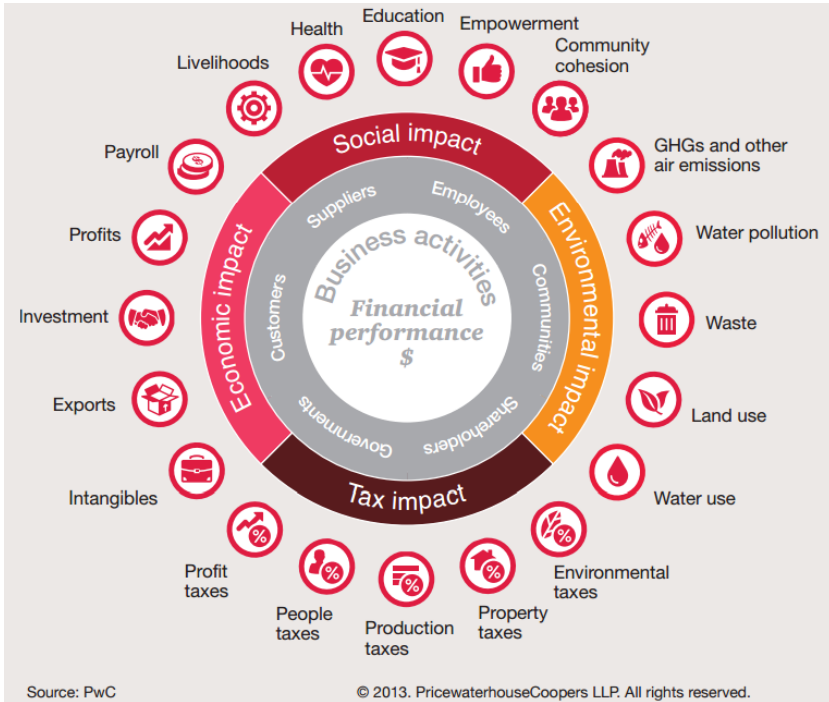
Health
Education
Empowerment
Community cohesion
Livelihoods
GHGs and other air emissions
Payroll
Water pollution
Profits
Investment
Waste
Exports
Land use
Intangibles
Water use
Profit taxes
People taxes
Production taxes
Property taxes
Environmental taxes

Social impact
Environmental impact
Tax impact
Economic impact

Suppliers
Employees
Communities
Shareholders
Governments
Customers

Business activities
Financial performance
$

Source: PwC
© 2013. PricewaterhouseCoopers LLP. All rights reserved.